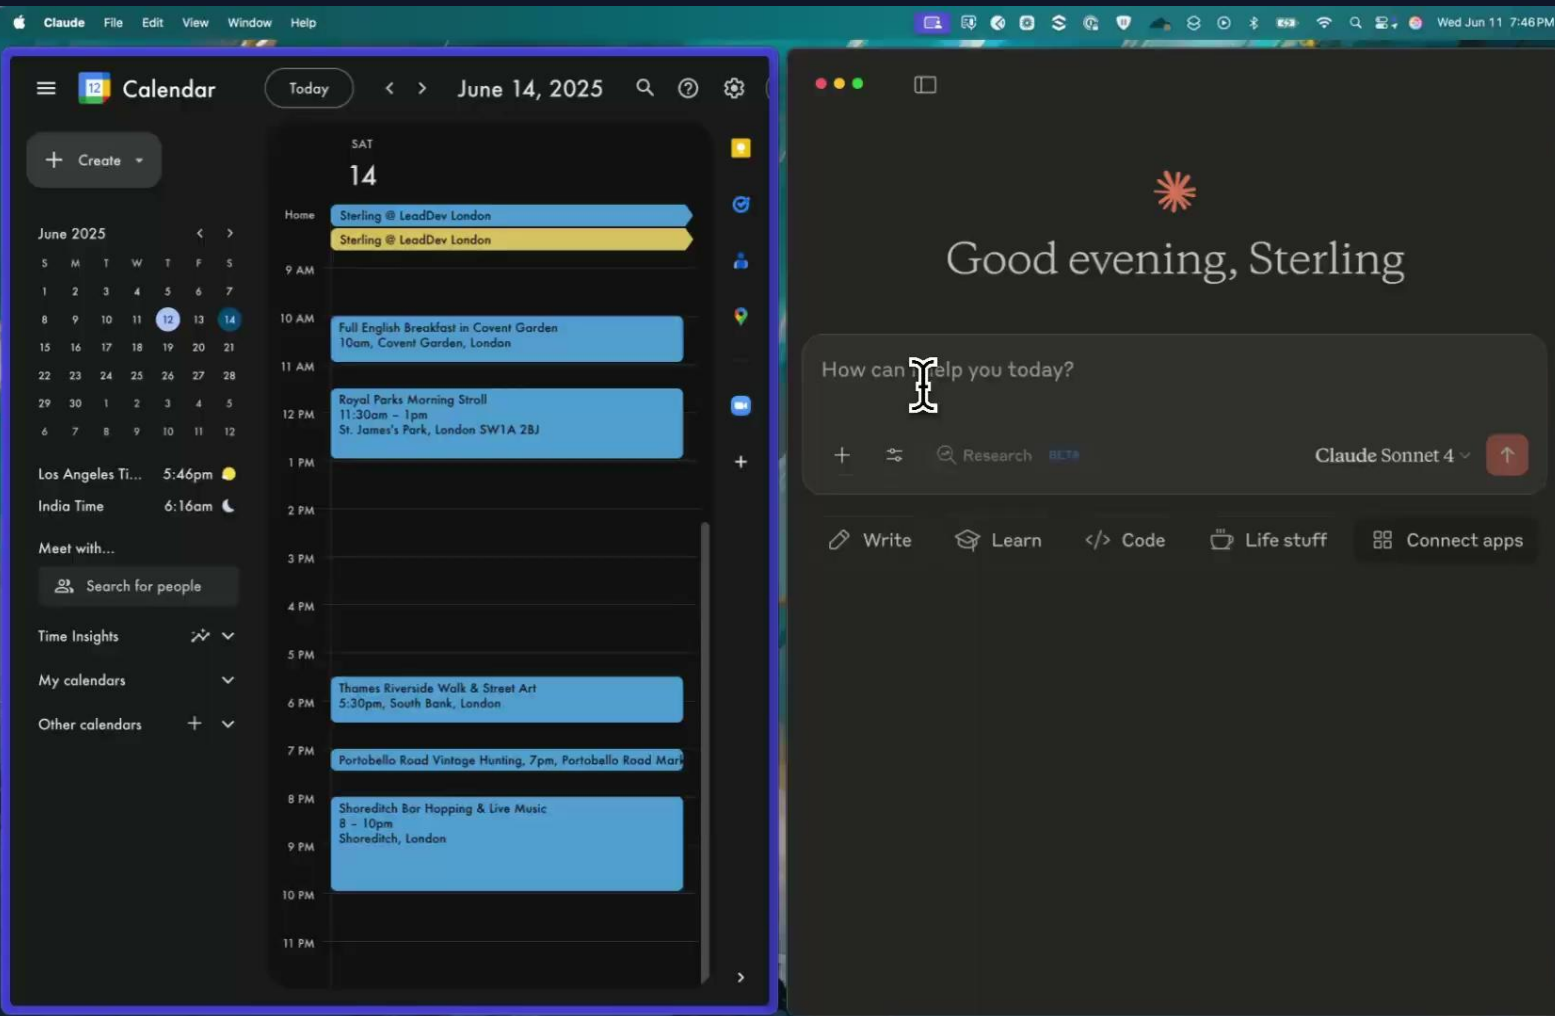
Claude File Edit View Window Help

Wed Jun 11 7:46 PM

Calendar

Today

June 14, 2025

Create

SAT
14

Home

Sterling @ LeadDev London

Sterling @ LeadDev London

9 AM

10 AM

Full English Breakfast in Covent Garden
10am, Covent Garden, London

11 AM

Royal Parks Morning Stroll
11:30am – 1pm
St. James's Park, London SW1A 2BJ

12 PM

1 PM

2 PM

3 PM

4 PM

5 PM

Thames Riverside Walk & Street Art
5:30pm, South Bank, London

6 PM

7 PM

Portobello Road Vintage Hunting, 7pm, Portobello Road Mar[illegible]

8 PM

Shoreditch Bar Hopping & Live Music
8 – 10pm
Shoreditch, London

9 PM

10 PM

11 PM

June 2025

| S | M | T | W | T | F | S |
|---|---|---|---|---|---|---|
| 1 | 2 | 3 | 4 | 5 | 6 | 7 |
| 8 | 9 | 10 | 11 | 12 | 13 | 14 |
| 15 | 16 | 17 | 18 | 19 | 20 | 21 |
| 22 | 23 | 24 | 25 | 26 | 27 | 28 |
| 29 | 30 | 1 | 2 | 3 | 4 | 5 |
| 6 | 7 | 8 | 9 | 10 | 11 | 12 |

Los Angeles Ti... 5:46pm

India Time 6:16am

Meet with...

Search for people

Time Insights

My calendars

Other calendars

Good evening, Sterling

How can I help you today?

Research BETA

Claude Sonnet 4

Write

Learn

Code

Life stuff

Connect apps